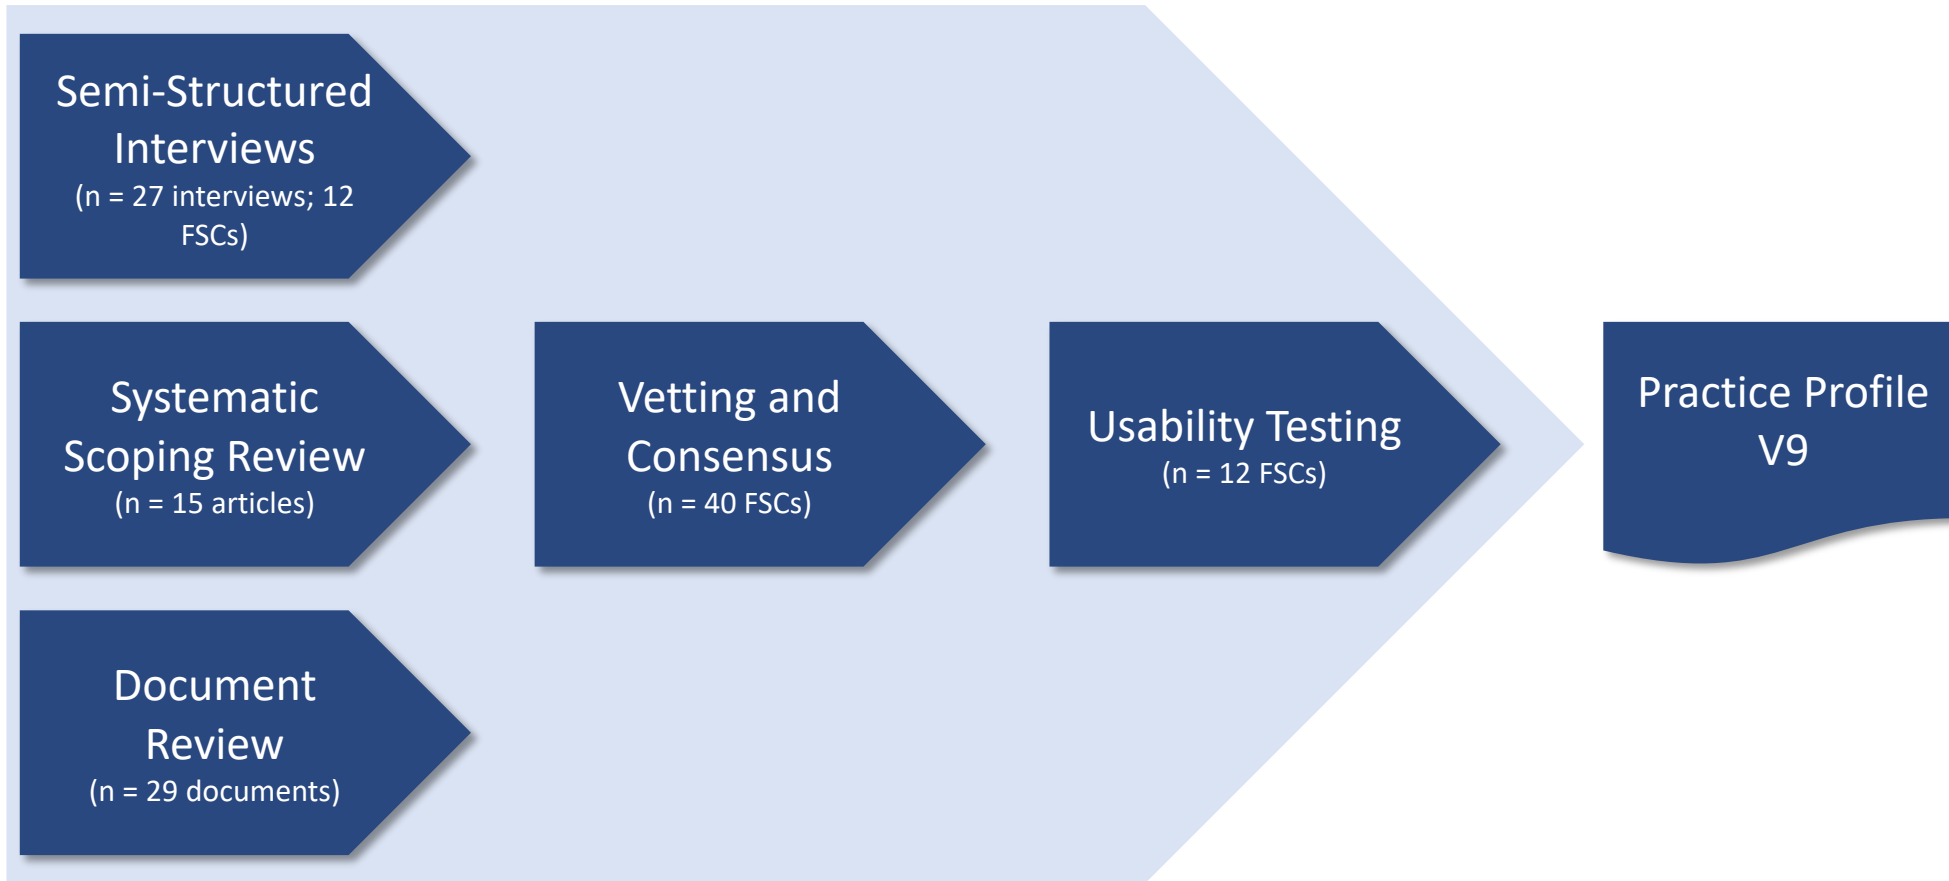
Semi-Structured Interviews
(n = 27 interviews; 12 FSCs)

Systematic Scoping Review
(n = 15 articles)

Document Review
(n = 29 documents)

Vetting and Consensus
(n = 40 FSCs)

Usability Testing
(n = 12 FSCs)

Practice Profile V9